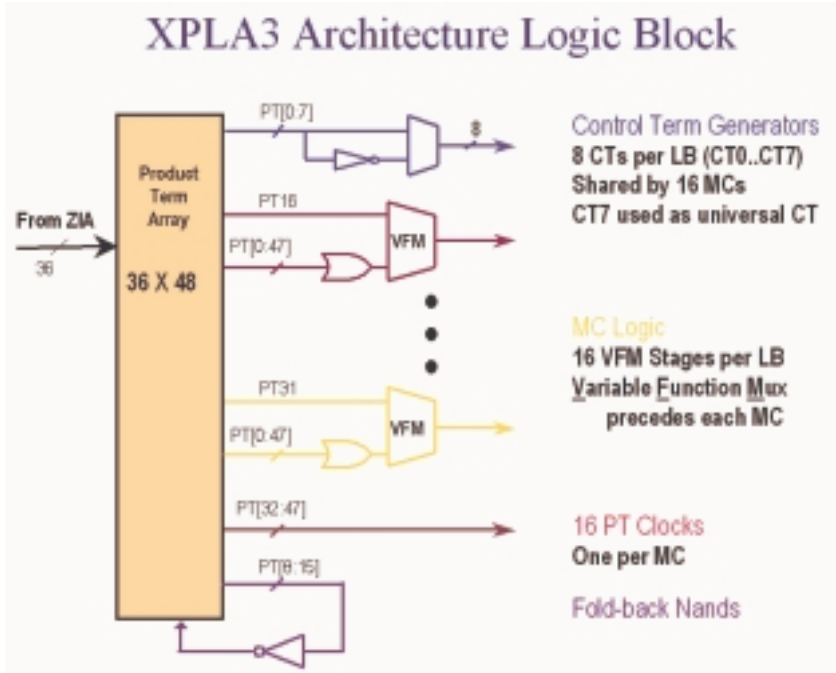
XPLA3 Architecture Logic Block

Product Term Array

36 X 48

From ZIA

36

PT[0:7]

8

Control Term Generators
8 CTs per LB (CT0..CT7)
Shared by 16 MCs
CT7 used as universal CT

PT16

PT[0:47]

VFM

MC Logic
16 VFM Stages per LB
Variable Function Mux
precedes each MC

PT31

PT[0:47]

VFM

PT[32:47]

16 PT Clocks
One per MC

PT[8:15]

Fold-back Nands